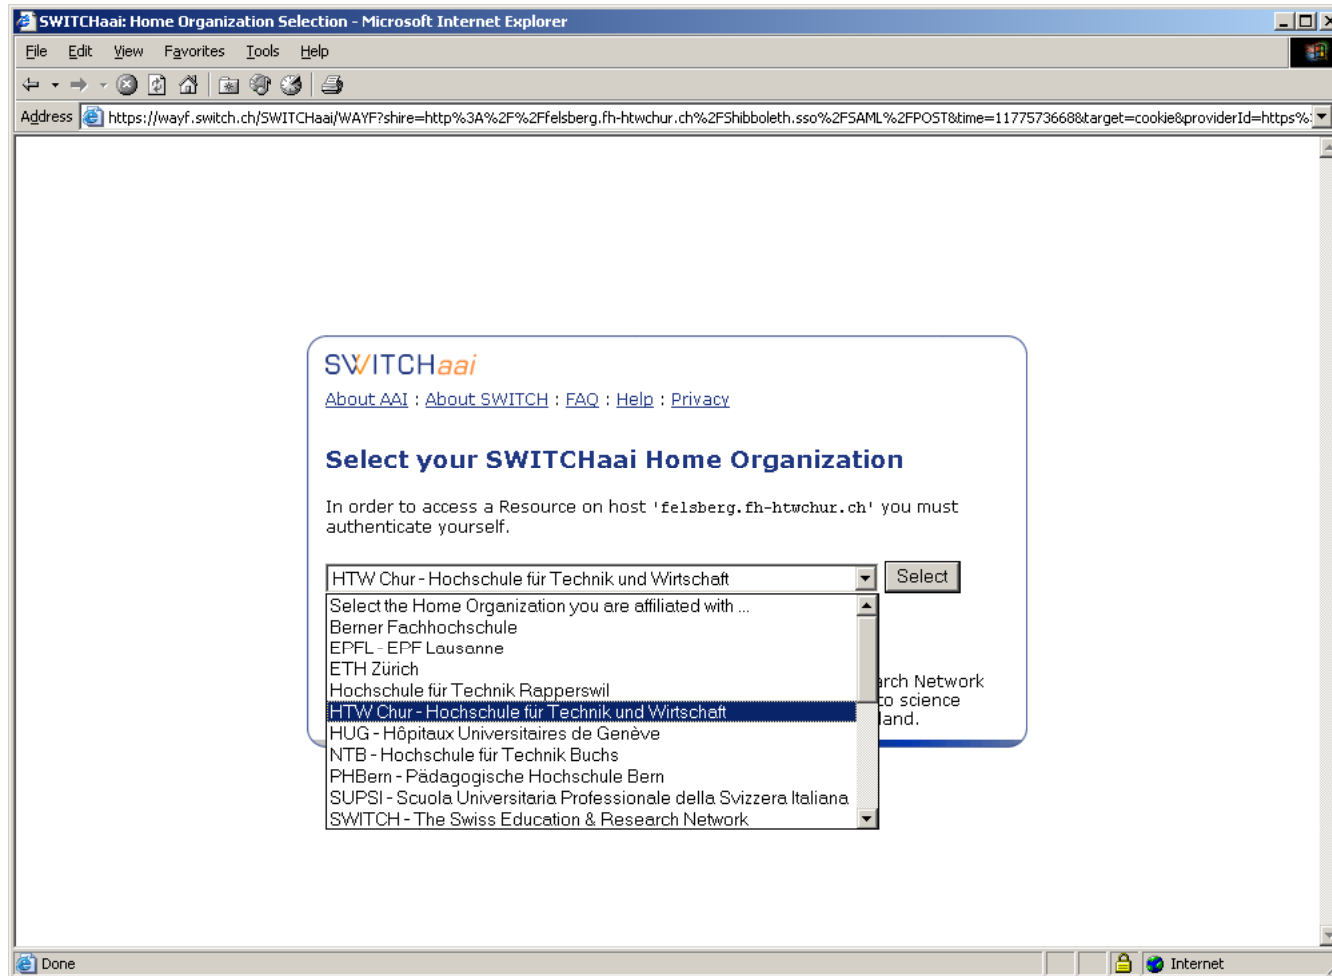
SWITCHaai: Home Organization Selection - Microsoft Internet Explorer

File Edit View Favorites Tools Help

Address https://wayf.switch.ch/SWITCHaai/WAYF?shire=http%3A%2F%2Ffelsberg.fh-htwchur.ch%2FShibboleth.sso%2FSAML%2FPOST&time=1177573668&target=cookie&providerId=https%

SWITCHaai

About AAI : About SWITCH : FAQ : Help : Privacy

Select your SWITCHaai Home Organization

In order to access a Resource on host 'felsberg.fh-htwchur.ch' you must authenticate yourself.

HTW Chur - Hochschule für Technik und Wirtschaft

Select

Select the Home Organization you are affiliated with ...
Berner Fachhochschule
EPFL - EPF Lausanne
ETH Zürich
Hochschule für Technik Rapperswil
HTW Chur - Hochschule für Technik und Wirtschaft
HUG - Hôpitaux Universitaires de Genève
NTB - Hochschule für Technik Buchs
PHBern - Pädagogische Hochschule Bern
SUPSI - Scuola Universitaria Professionale della Svizzera Italiana
SWITCH - The Swiss Education & Research Network

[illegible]rch Network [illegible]o science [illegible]land.

Done

Internet